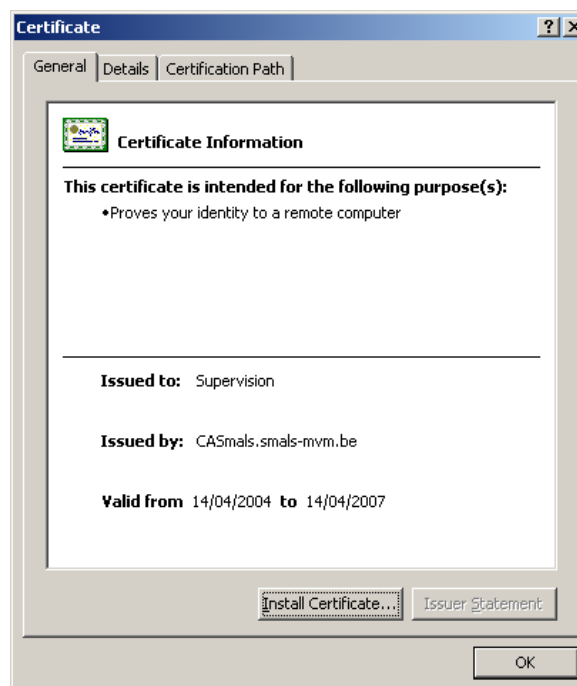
Certificate ? X

General | Details | Certification Path

Certificate Information

This certificate is intended for the following purpose(s):
•Proves your identity to a remote computer

Issued to: Supervision

Issued by: CASmals.smals-mvm.be

Valid from 14/04/2004 to 14/04/2007

Install Certificate... Issuer Statement

OK